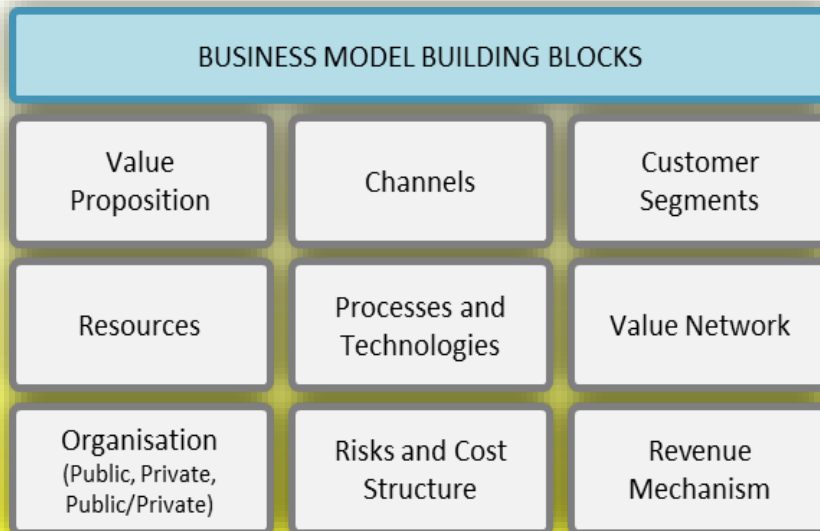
BUSINESS MODEL BUILDING BLOCKS

| Value Proposition | Channels | Customer Segments |
|---|---|---|
| Resources | Processes and Technologies | Value Network |
| Organisation (Public, Private, Public/Private) | Risks and Cost Structure | Revenue Mechanism |